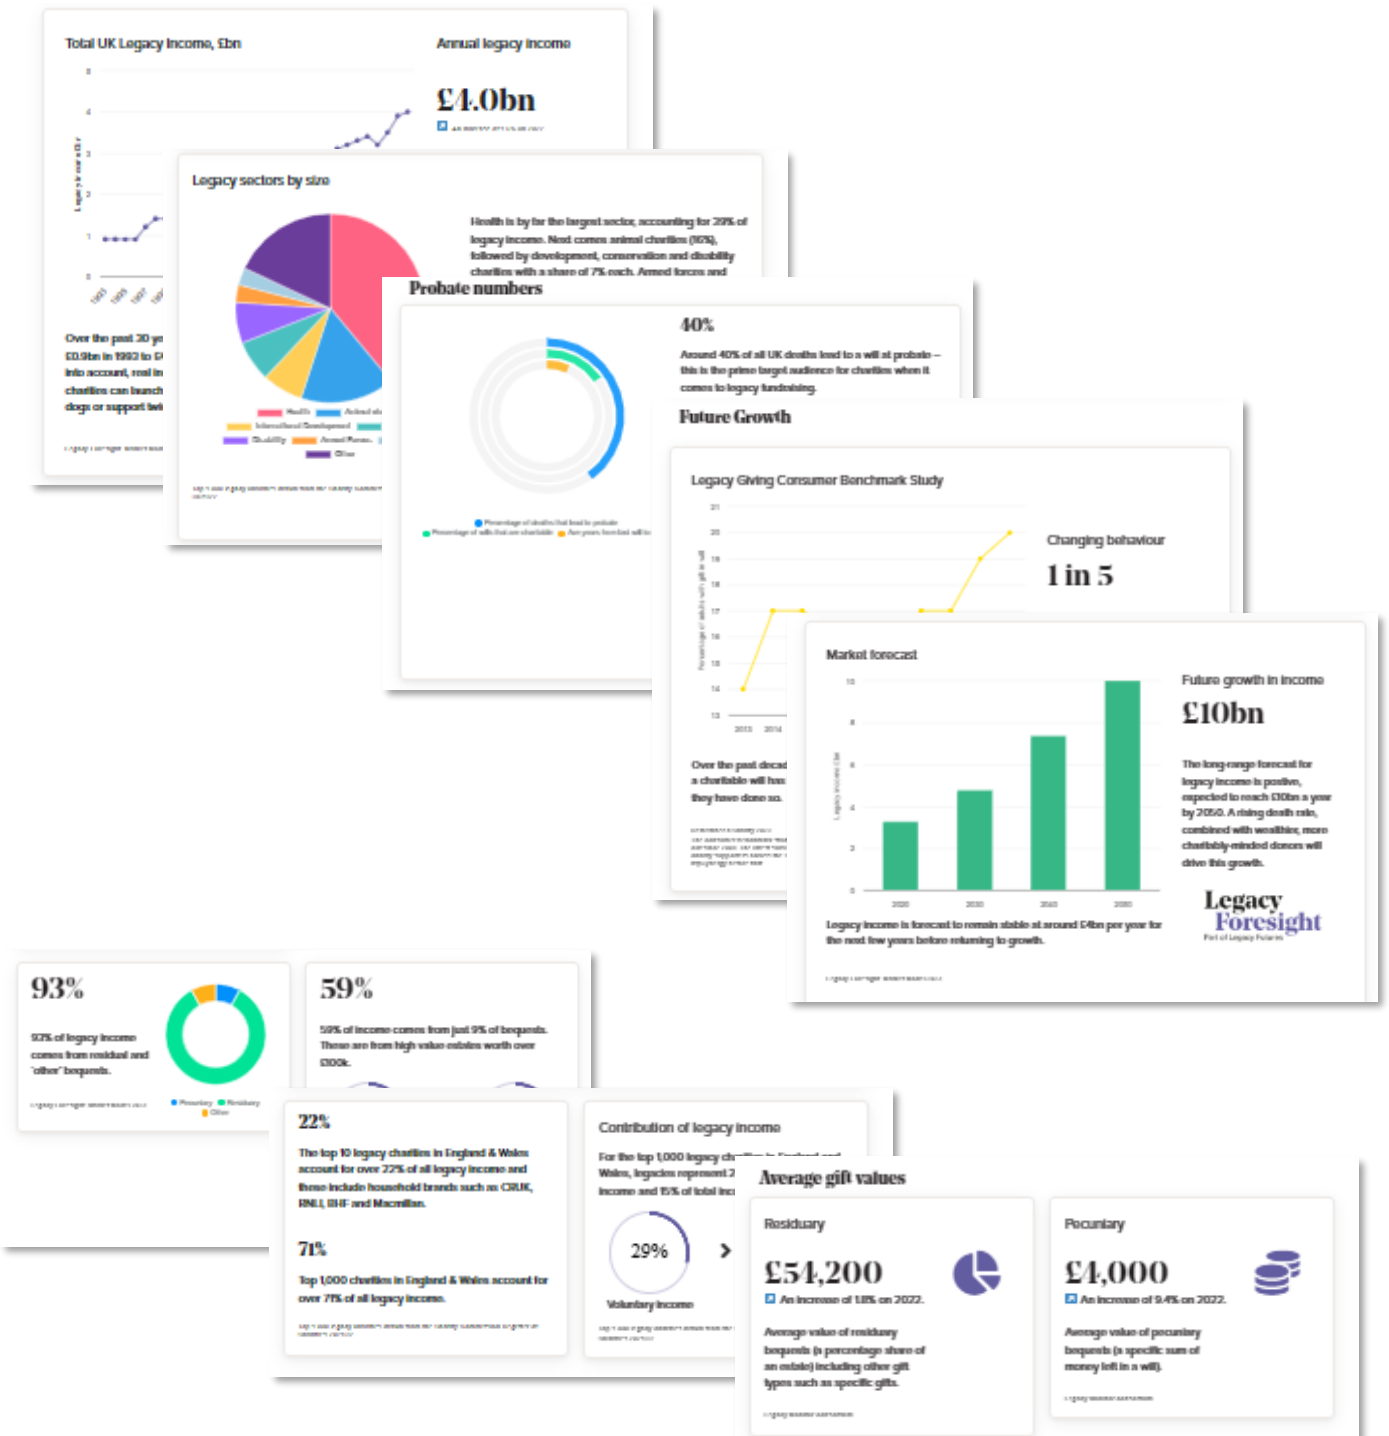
Total UK Legacy Income, £bn

Annual legacy income

£4.0bn

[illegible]

Over the past 30 y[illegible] £0.9bn in 1993 to £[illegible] into account, real in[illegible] charities can launch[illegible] dogs or support bet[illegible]

Legacy sectors by size

Health is by far the largest sector, accounting for 29% of legacy income. Next comes animal charities (10%), followed by development, conservation and disability charities with a share of 7% each. Armed forces and

Health
Animal
International Development
Disability
Armed Forces
Other

Probate numbers

40%

Around 40% of all UK deaths lead to a will at probate – this is the prime target audience for charities when it comes to legacy fundraising.

Percentage of deaths that lead to probate
Percentage of wills that are charitable
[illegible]

Future Growth

Legacy Giving Consumer Benchmark Study

Changing behaviour

1 in 5

Over the past decad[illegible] a charitable will has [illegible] they have done so.

Market forecast

Future growth in income

£10bn

The long-range forecast for legacy income is positive, expected to reach £10bn a year by 2050. A rising death rate, combined with wealthier, more charitably-minded donors will drive this growth.

Legacy income is forecast to remain stable at around £4bn per year for the next few years before returning to growth.

Legacy Foresight
Part of Legacy Futures

93%

93% of legacy income comes from residual and "other" bequests.

Pecuniary
Residuary
Other

59%

59% of income comes from just 9% of bequests. These are from high value estates worth over £100k.

22%

The top 10 legacy charities in England & Wales account for over 22% of all legacy income and these include household brands such as CRUK, RNLI, BHF and Macmillan.

71%

Top 1,000 charities in England & Wales account for over 71% of all legacy income.

Contribution of legacy income

For the top 1,000 legacy ch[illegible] Wales, legacies represent 2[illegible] income and 15% of total inc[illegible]

29%

Voluntary income

Average gift values

Residuary

£54,200

An increase of 1.8% on 2022.

Average value of residuary bequests (a percentage share of an estate) including other gift types such as specific gifts.

Pecuniary

£4,000

An increase of 9.4% on 2022.

Average value of pecuniary bequests (a specific sum of money left in a will).